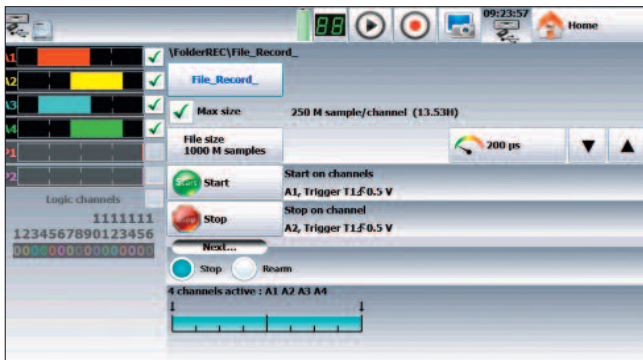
88
09:23:57
Home
A1
A2
A3
A4
P1
P2
Logic channels
1111111
1234567890123456
0000000000000000
\FolderREC\File_Record_
File_Record_
Max size
250 M sample/channel (13.53H)
File size
1000 M samples
200 µs
Start
Start on channels
A1, Trigger T1:↑0.5 V
Stop
Stop on channel
A2, Trigger T1:↑0.5 V
Next...
Stop
Rearm
4 channels active : A1 A2 A3 A4